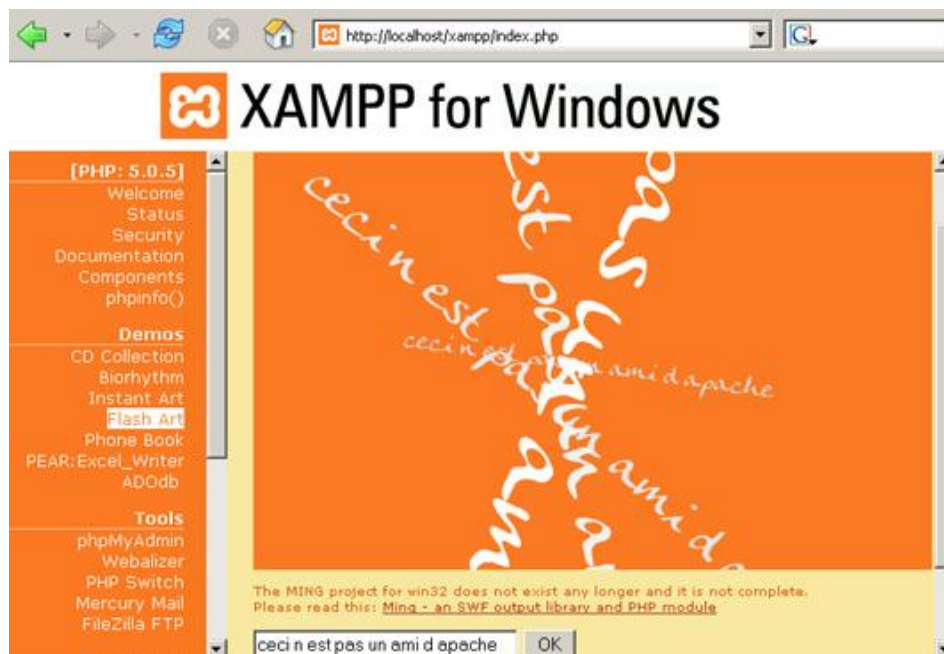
http://localhost/xampp/index.php

XAMPP for Windows

[PHP: 5.0.5]
Welcome
Status
Security
Documentation
Components
phpinfo()

Demos
CD Collection
Biorhythm
Instant Art
Flash Art
Phone Book
PEAR:Excel_Writer
ADOdb

Tools
phpMyAdmin
Webalizer
PHP Switch
Mercury Mail
FileZilla FTP

ceci n est pas un ami d apache

The MING project for win32 does not exist any longer and it is not complete.
Please read this: Ming - an SWF output library and PHP module

ceci n est pas un ami d apache
OK